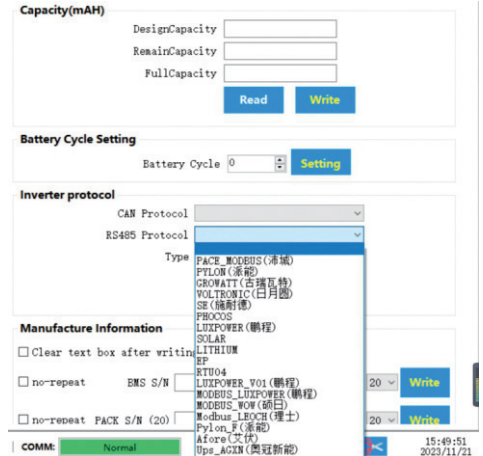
Capacity(mAH)

DesignCapacity

RemainCapacity

FullCapacity

Read

Write

Battery Cycle Setting

Battery Cycle 0

Setting

Inverter protocol

CAN Protocol

RS485 Protocol

Type

PACE_MODBUS(沛城)
PYLON(派能)
GROWATT(古瑞瓦特)
VOLTRONIC(日月圆)
SE(脑耐德)
PHOCOS
LUXPOWER(鹏程)
SOLAR
LITHIUM
EP
RTU04
LUXPOWER_V01(鹏程)
MODBUS_LUXPOWER(鹏程)
MODBUS_WOW(硕日)
Modbus_LEOCH(理士)
Pylon_F(派能)
Afore(艾伏)
Ups_AGXN(奥冠新能)

Manufacture Information

☐ Clear text box after writin

☐ no-repeat BMS S/N

20

Write

☐ no-repeat PACK S/N (20)

20

Write

COMM:

Normal

15:49:51
2023/11/21